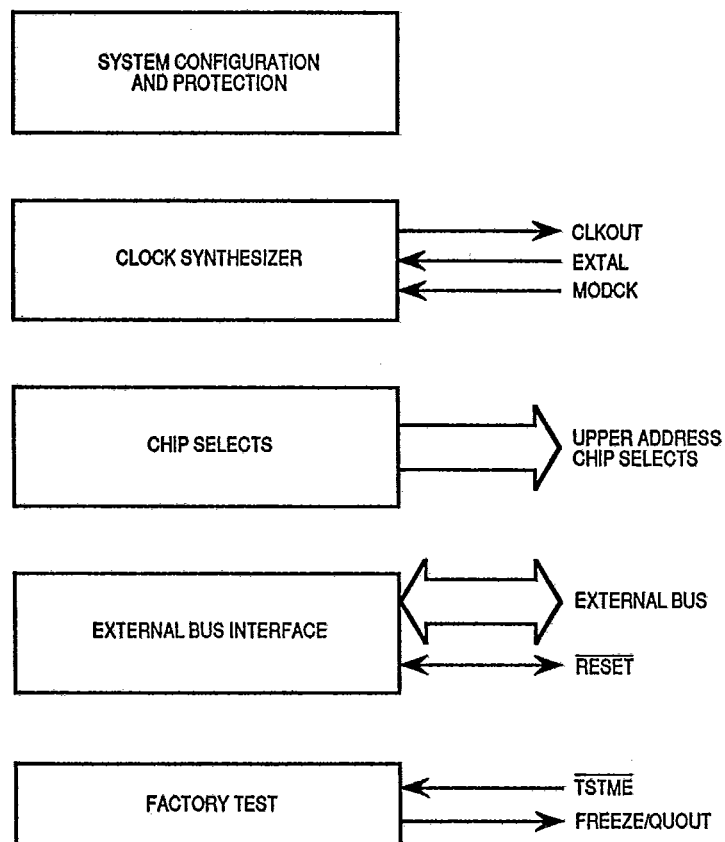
SYSTEM CONFIGURATION AND PROTECTION

CLOCK SYNTHESIZER

CLKOUT

EXTAL

MODCK

CHIP SELECTS

UPPER ADDRESS CHIP SELECTS

EXTERNAL BUS INTERFACE

EXTERNAL BUS

$\overline{\text{RESET}}$

FACTORY TEST

$\overline{\text{TSTME}}$

FREEZE/QUOUT